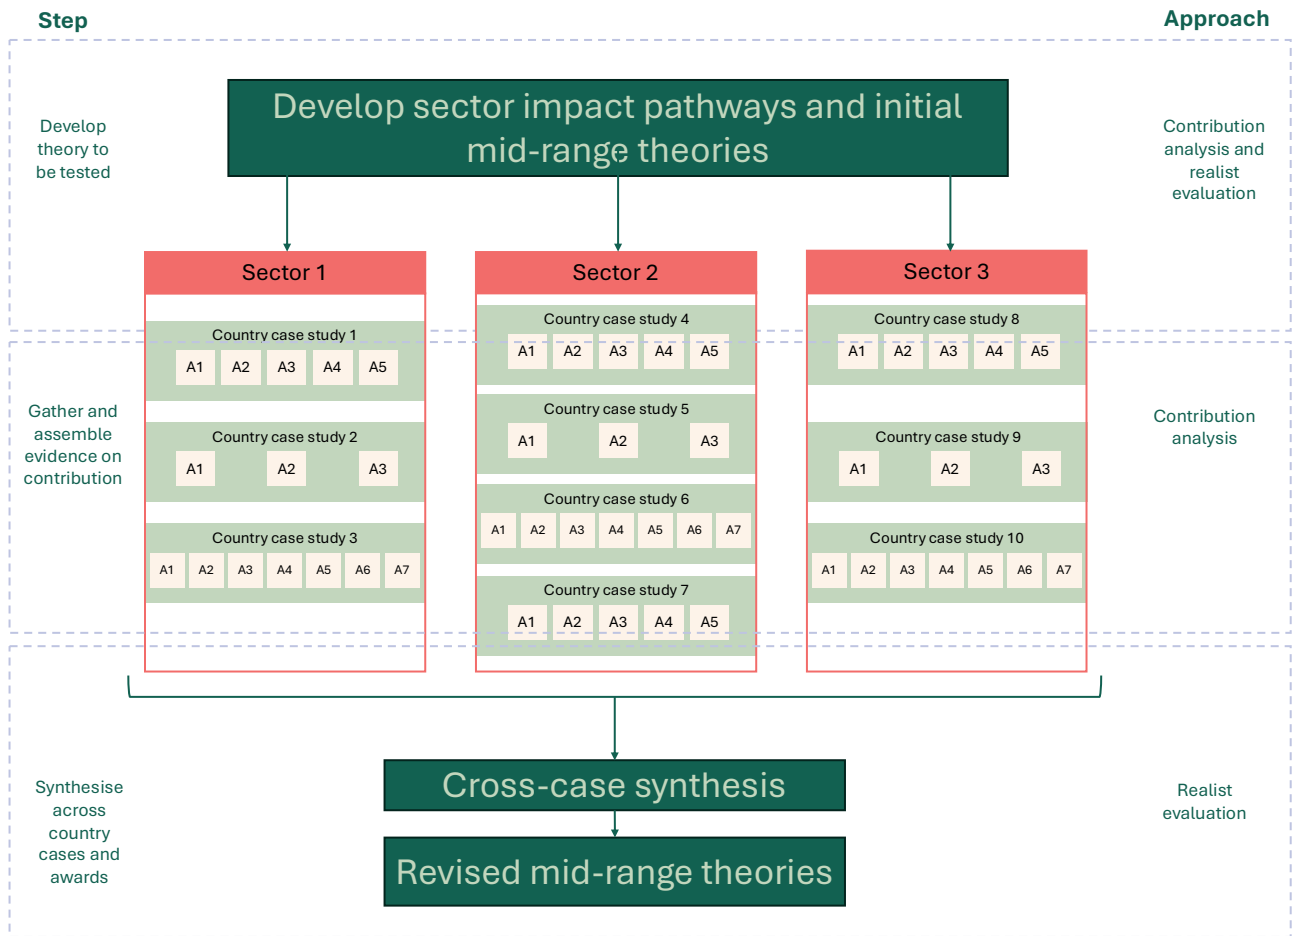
Step

Approach

Develop theory to be tested

Develop sector impact pathways and initial mid-range theories

Contribution analysis and realist evaluation

Sector 1

Sector 2

Sector 3

Country case study 1
A1 A2 A3 A4 A5

Country case study 2
A1 A2 A3

Country case study 3
A1 A2 A3 A4 A5 A6 A7

Country case study 4
A1 A2 A3 A4 A5

Country case study 5
A1 A2 A3

Country case study 6
A1 A2 A3 A4 A5 A6 A7

Country case study 7
A1 A2 A3 A4 A5

Country case study 8
A1 A2 A3 A4 A5

Country case study 9
A1 A2 A3

Country case study 10
A1 A2 A3 A4 A5 A6 A7

Gather and assemble evidence on contribution

Contribution analysis

Synthesise across country cases and awards

Cross-case synthesis

Revised mid-range theories

Realist evaluation